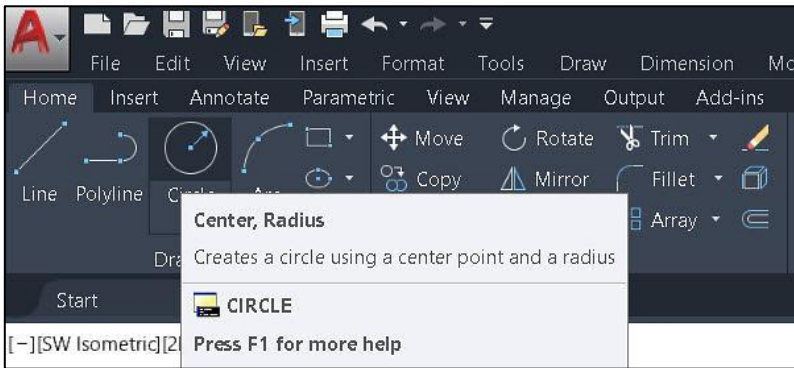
File Edit View Insert Format Tools Draw Dimension Mo

Home Insert Annotate Parametric View Manage Output Add-ins

Line Polyline Circle Arc

Move Rotate Trim

Copy Mirror Fillet

Array

Dra

Center, Radius

Creates a circle using a center point and a radius

CIRCLE

Press F1 for more help

Start

[−][SW Isometric][2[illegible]